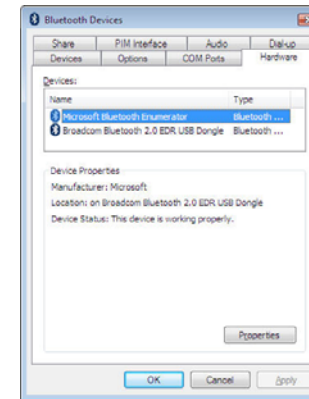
Bluetooth Devices

Share
PIM Interface
Audio
Dial-up
Devices
Options
COM Ports
Hardware

Devices:

| Name | Type |
|---|---|
| Microsoft Bluetooth Enumerator | Bluetooth ... |
| Broadcom Bluetooth 2.0 EDR USB Dongle | Bluetooth ... |

Device Properties
Manufacturer: Microsoft
Location: on Broadcom Bluetooth 2.0 EDR USB Dongle
Device Status: This device is working properly.

Properties

OK
Cancel
Apply